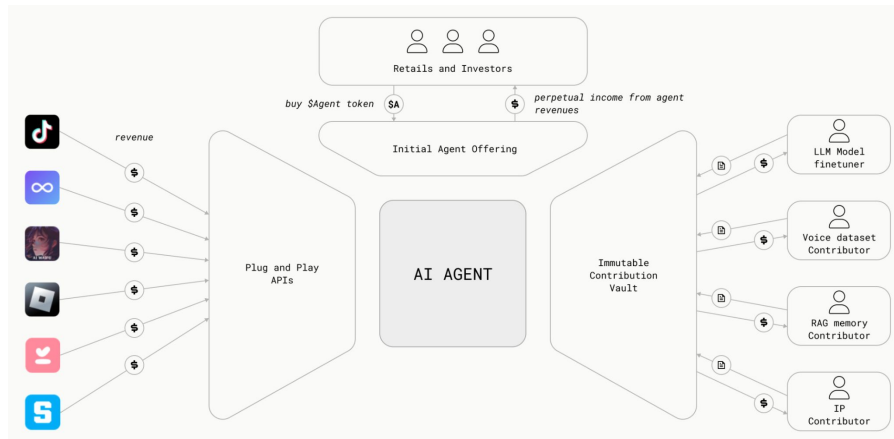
Retails and Investors

buy $Agent token

$A

$

perpetual income from agent revenues

Initial Agent Offering

revenue

$

$

$

$

$

$

Plug and Play APIs

AI AGENT

Immutable Contribution Vault

$

LLM Model finetuner

$

Voice dataset Contributor

$

RAG memory Contributor

$

IP Contributor